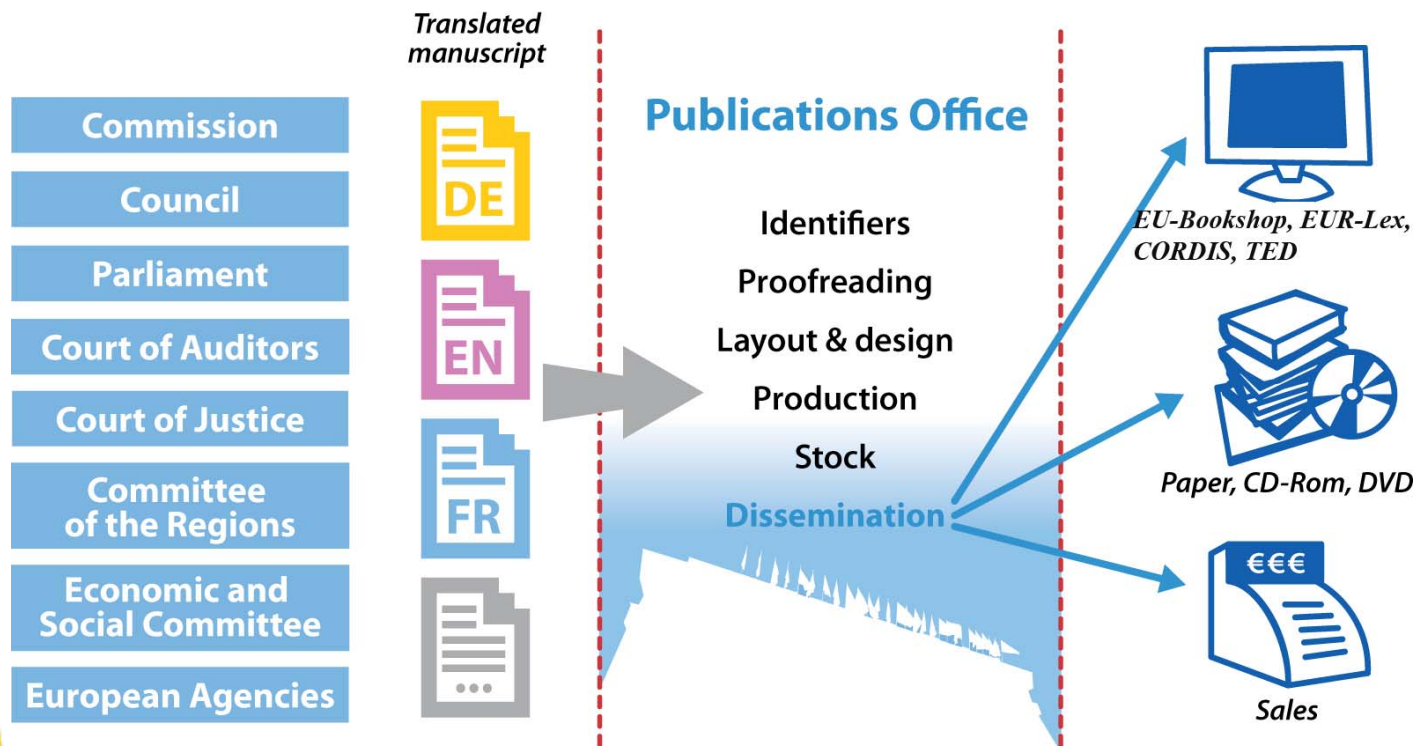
Translated manuscript

Commission
Council
Parliament
Court of Auditors
Court of Justice
Committee of the Regions
Economic and Social Committee
European Agencies

DE
EN
FR
...

Publications Office

Identifiers
Proofreading
Layout & design
Production
Stock
Dissemination

EU-Bookshop, EUR-Lex, CORDIS, TED

Paper, CD-Rom, DVD

€€€
Sales